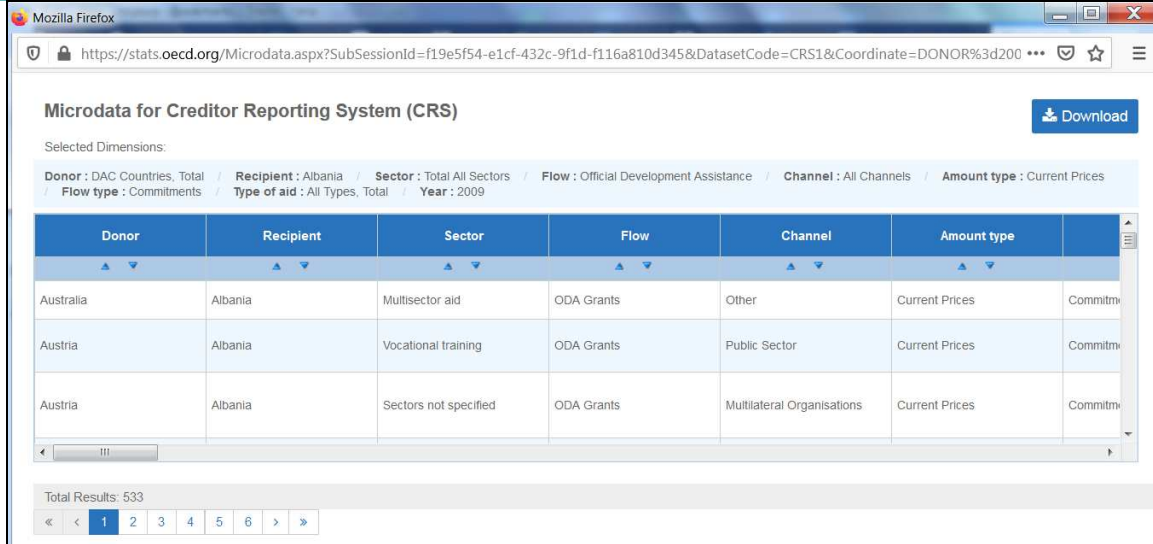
Mozilla Firefox

https://stats.oecd.org/Microdata.aspx?SubSessionId=f19e5f54-e1cf-432c-9f1d-f116a810d345&DatasetCode=CRS1&Coordinate=DONOR%3d200 •••

Microdata for Creditor Reporting System (CRS)

Download

Selected Dimensions:

Donor : DAC Countries, Total / Recipient : Albania / Sector : Total All Sectors / Flow : Official Development Assistance / Channel : All Channels / Amount type : Current Prices / Flow type : Commitments / Type of aid : All Types, Total / Year : 2009

| Donor | Recipient | Sector | Flow | Channel | Amount type | |
|---|---|---|---|---|---|---|
| Australia | Albania | Multisector aid | ODA Grants | Other | Current Prices | Commitm |
| Austria | Albania | Vocational training | ODA Grants | Public Sector | Current Prices | Commitm |
| Austria | Albania | Sectors not specified | ODA Grants | Multilateral Organisations | Current Prices | Commitm |

Total Results: 533

« ‹ 1 2 3 4 5 6 › »